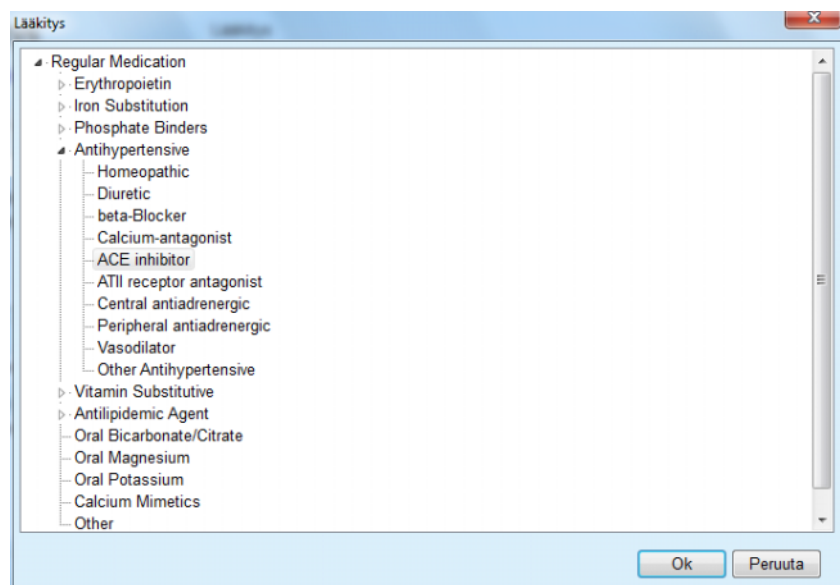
Lääkitys

Regular Medication
Erythropoietin
Iron Substitution
Phosphate Binders
Antihypertensive
Homeopathic
Diuretic
beta-Blocker
Calcium-antagonist
ACE inhibitor
ATII receptor antagonist
Central antiadrenergic
Peripheral antiadrenergic
Vasodilator
Other Antihypertensive
Vitamin Substitutive
Antilipidemic Agent
Oral Bicarbonate/Citrate
Oral Magnesium
Oral Potassium
Calcium Mimetics
Other

Ok
Peruuta